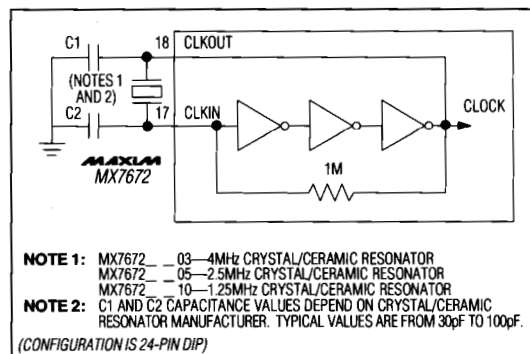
C1

18

CLKOUT

(NOTES 1 AND 2)

C2

17

CLKIN

CLOCK

MAXIM

MX7672

1M

NOTE 1: MX7672_ _ 03—4MHz CRYSTAL/CERAMIC RESONATOR
MX7672_ _ 05—2.5MHz CRYSTAL/CERAMIC RESONATOR
MX7672_ _ 10—1.25MHz CRYSTAL/CERAMIC RESONATOR

NOTE 2: C1 AND C2 CAPACITANCE VALUES DEPEND ON CRYSTAL/CERAMIC RESONATOR MANUFACTURER. TYPICAL VALUES ARE FROM 30pF TO 100pF.

(CONFIGURATION IS 24-PIN DIP)